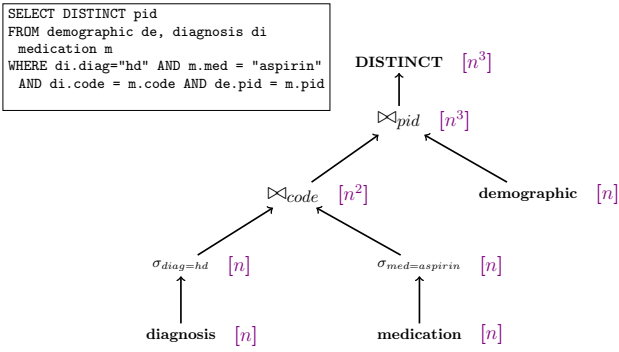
SELECT DISTINCT pid
FROM demographic de, diagnosis di
medication m
WHERE di.diag="hd" AND m.med = "aspirin"
AND di.code = m.code AND de.pid = m.pid

DISTINCT $[n^3]$

$\bowtie_{pid}$ $[n^3]$

$\bowtie_{code}$ $[n^2]$

demographic $[n]$

$\sigma_{diag=hd}$ $[n]$

$\sigma_{med=aspirin}$ $[n]$

diagnosis $[n]$

medication $[n]$